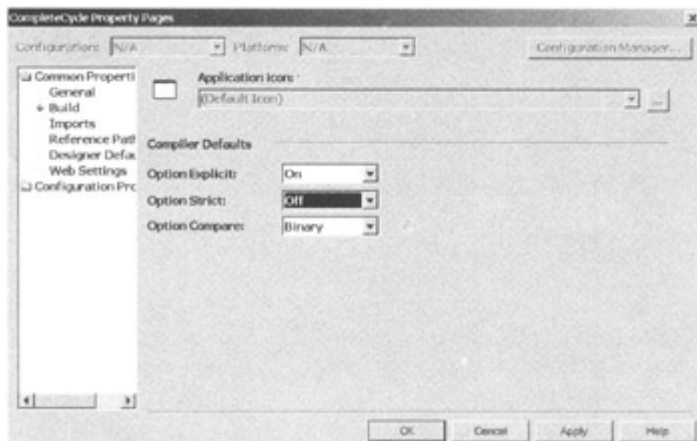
CompleteCycle Property Pages

Configuration: N/A
Platform: N/A
Configuration Manager...

Common Properti
General
Build
Imports
Reference Path
Designer Defa
Web Settings
Configuration Pro

Application icon:
(Default Icon)
...

Compiler Defaults

Option Explicit: On
Option Strict: Off
Option Compare: Binary

OK
Cancel
Apply
Help